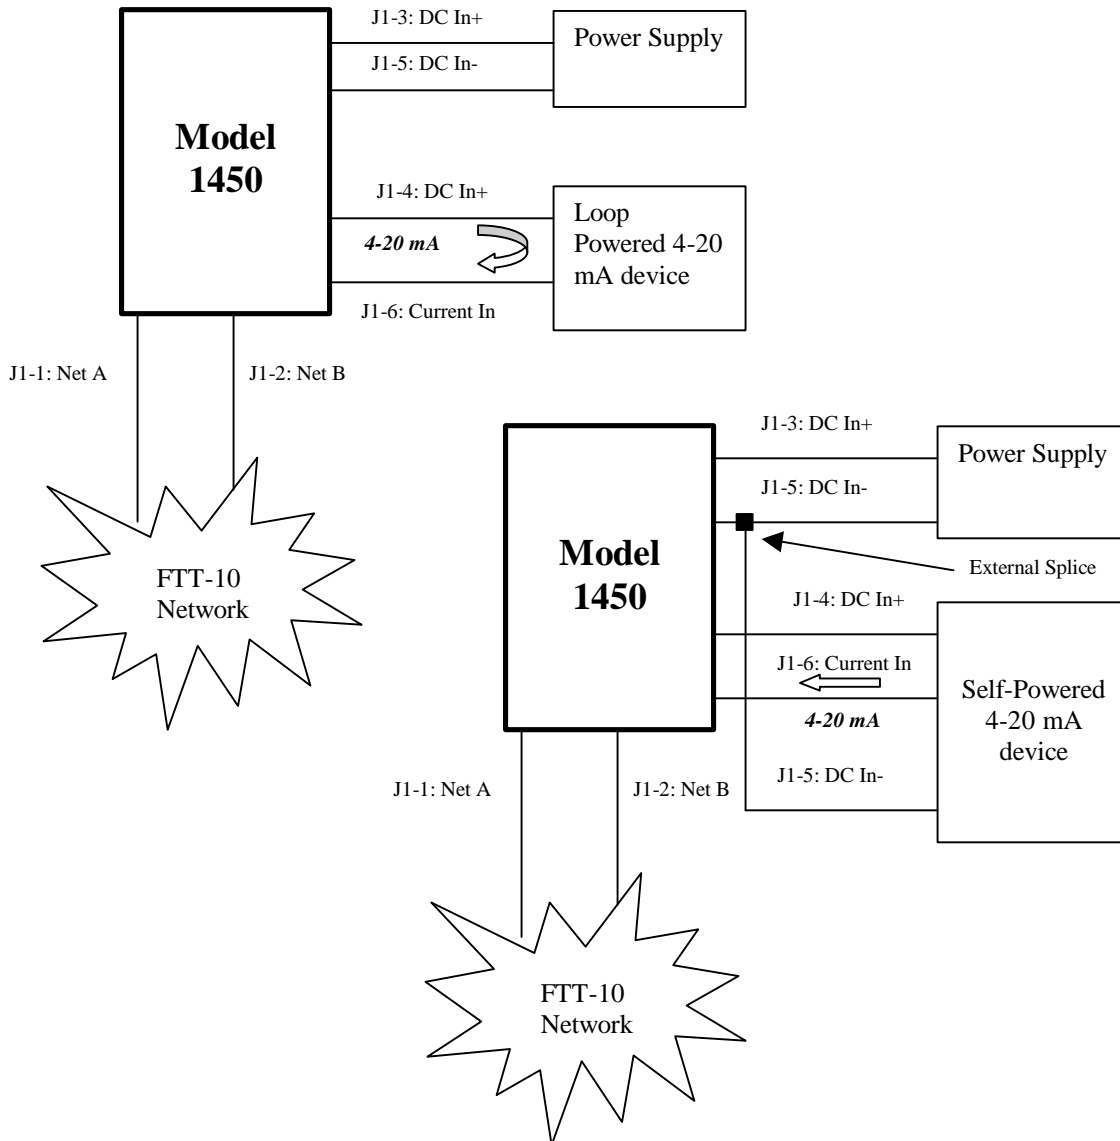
Model 1450

J1-3: DC In+

Power Supply

J1-5: DC In-

J1-4: DC In+

4-20 mA

Loop Powered 4-20 mA device

J1-6: Current In

J1-1: Net A

J1-2: Net B

FTT-10 Network

J1-3: DC In+

Power Supply

J1-5: DC In-

Model 1450

External Splice

J1-4: DC In+

J1-6: Current In

Self-Powered 4-20 mA device

4-20 mA

J1-5: DC In-

J1-1: Net A

J1-2: Net B

FTT-10 Network